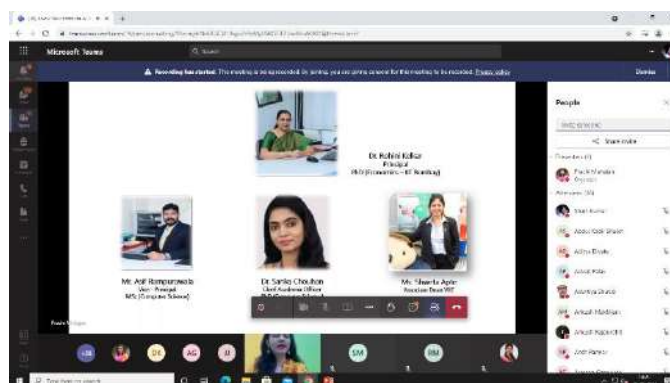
Microsoft Teams

Recording has started. This meeting is being recorded. By joining, you are giving consent for this meeting to be recorded. Privacy policy

Dismiss

Dr. Rohini Kelkar
Principal
Ph.D (Economics – IIT Bombay)

Mr. Arif Rampurawala
Vice - Principal
MSc (Computer Science)

Dr Sarika Chouhan
Chief Academic Officer
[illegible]

Ms. Shweta Apte
Associate Dean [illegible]

People

Share invite

Presenters (1)

Prachi Mandale
Organizer

Attendees (30)

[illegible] Kumar

Aabid Kadir Shaikh

Aditya Dhole

Ankit Patel

Ameya Sharda

Ankush Madhavan

Ankush Kapadia

Anish Pandey

SM

RM

DK

AG

Type here to search